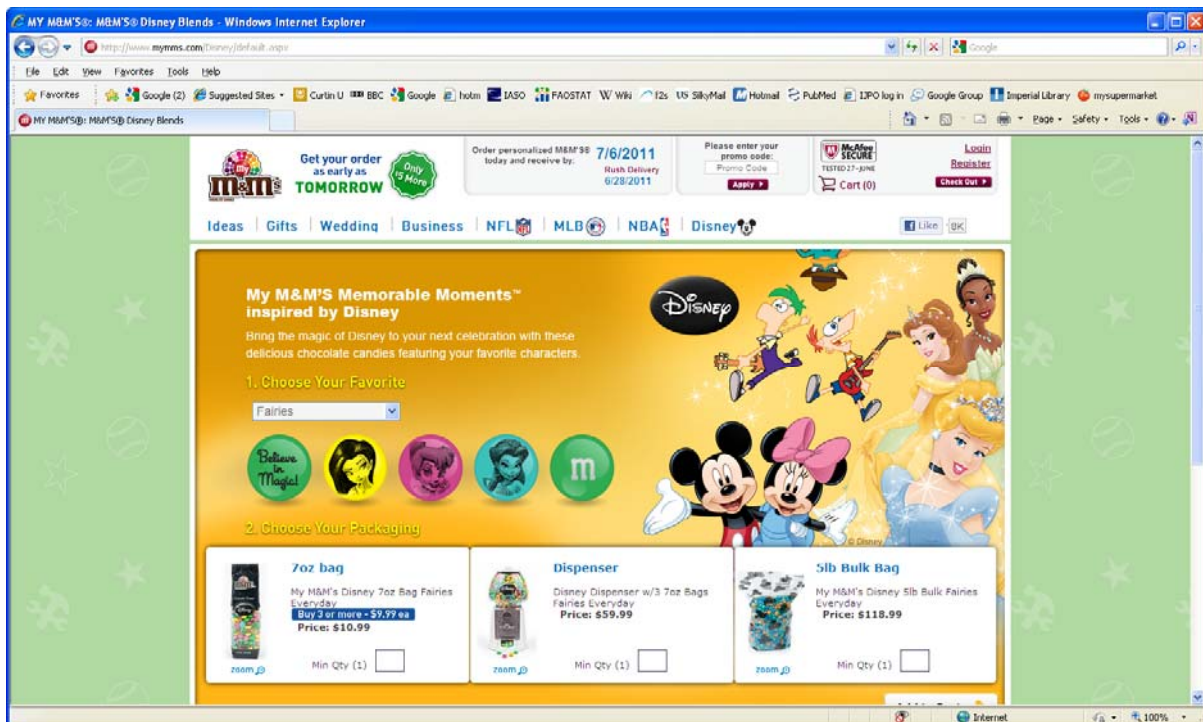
MY M&M'S®: M&M'S® Disney Blends - Windows Internet Explorer

http://www.mymms.com/Disney/default.aspx

Google

File Edit View Favorites Tools Help

Favorites | Google (2) Suggested Sites Curtin U BBC Google hotm IASO FAOSTAT Wiki I2s US SilkyMail Hotmail PubMed IJPO log in Google Group Imperial Library mysupermarket

MY M&M'S®: M&M'S® Disney Blends

Page Safety Tools

My m&m's

Get your order as early as TOMORROW

Only 15 More

Order personalized M&M'S® today and receive by: 7/6/2011

Rush Delivery 6/28/2011

Please enter your promo code:

Promo Code

Apply

McAfee SECURE

TESTED 27-JUNE

Login

Register

Cart (0)

Check Out

Ideas | Gifts | Wedding | Business | NFL | MLB | NBA | Disney

Like 8K

My M&M'S Memorable Moments™ inspired by Disney

Bring the magic of Disney to your next celebration with these delicious chocolate candies featuring your favorite characters.

1. Choose Your Favorite

Fairies

Believe in Magic!

m

Disney

© Disney

2. Choose Your Packaging

7oz bag

My M&M's Disney 7oz Bag Fairies Everyday

Buy 3 or more - $9.99 ea

Price: $10.99

zoom

Min Qty (1)

Dispenser

Disney Dispenser w/3 7oz Bags Fairies Everyday

Price: $59.99

zoom

Min Qty (1)

5lb Bulk Bag

My M&M's Disney 5lb Bulk Fairies Everyday

Price: $118.99

zoom

Min Qty (1)

Internet

100%